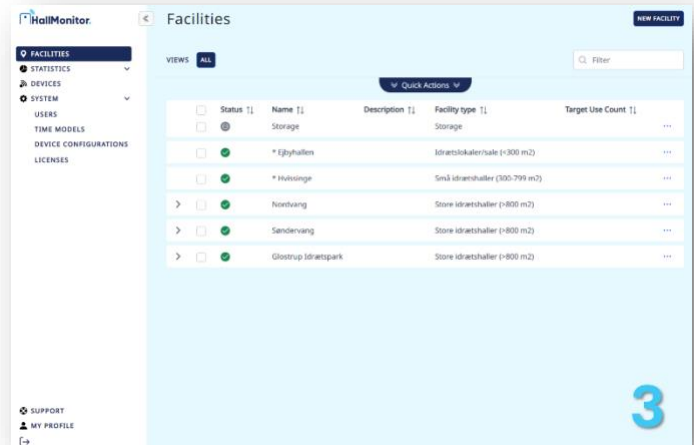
HallMonitor

FACILITIES
STATISTICS
DEVICES
SYSTEM
USERS
TIME MODELS
DEVICE CONFIGURATIONS
LICENSES

SUPPORT
MY PROFILE

Facilities

NEW FACILITY

VIEWS ALL

Filter

Quick Actions

| Status | Name | Description | Facility type | Target Use Count |
|---|---|---|---|---|
| | Storage | | Storage | |
| | * Ejbyhallen | | Idrætslokaler/sale (<300 m2) | |
| | * Hvissinge | | Små idrætshaller (300-799 m2) | |
| | Nordvang | | Store idrætshaller (>800 m2) | |
| | Søndervang | | Store idrætshaller (>800 m2) | |
| | Glostrup Idrætspark | | Store idrætshaller (>800 m2) | |

3